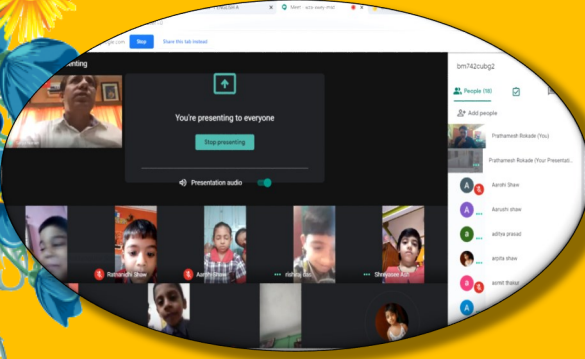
New - azs-auey-mid
Stop
Share this tab instead
enting
You're presenting to everyone
Stop presenting
Presentation audio
bm742cubg2
People (10)
Add people
Prathamesh Rokade (You)
Prathamesh Rokade (Your Presentati...
Aarohi Shaw
Aarush shaw
aditya prasad
arpita shaw
asmit thakur
Ramandip Shaw
Aarohi Shaw
nidhay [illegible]
Shreyasee Adi